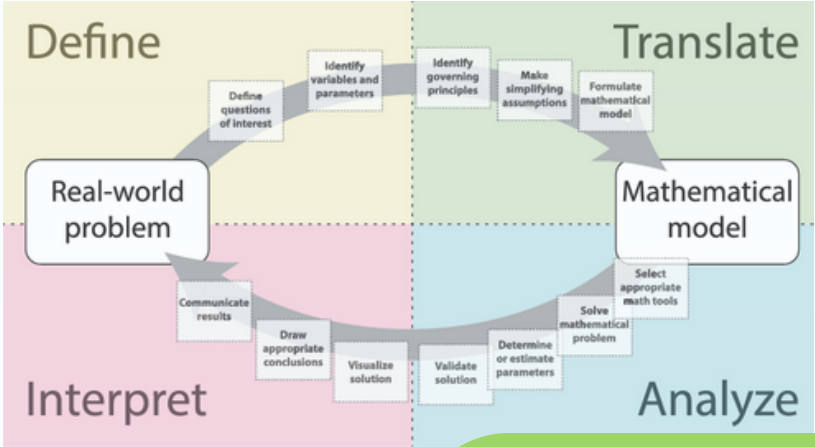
Define

Translate

Define questions of interest

Identify variables and parameters

Identify governing principles

Make simplifying assumptions

Formulate mathematical model

Real-world problem

Mathematical model

Select appropriate math tools

Solve mathematical problem

Determine or estimate parameters

Validate solution

Visualize solution

Draw appropriate conclusions

Communicate results

Interpret

Analyze